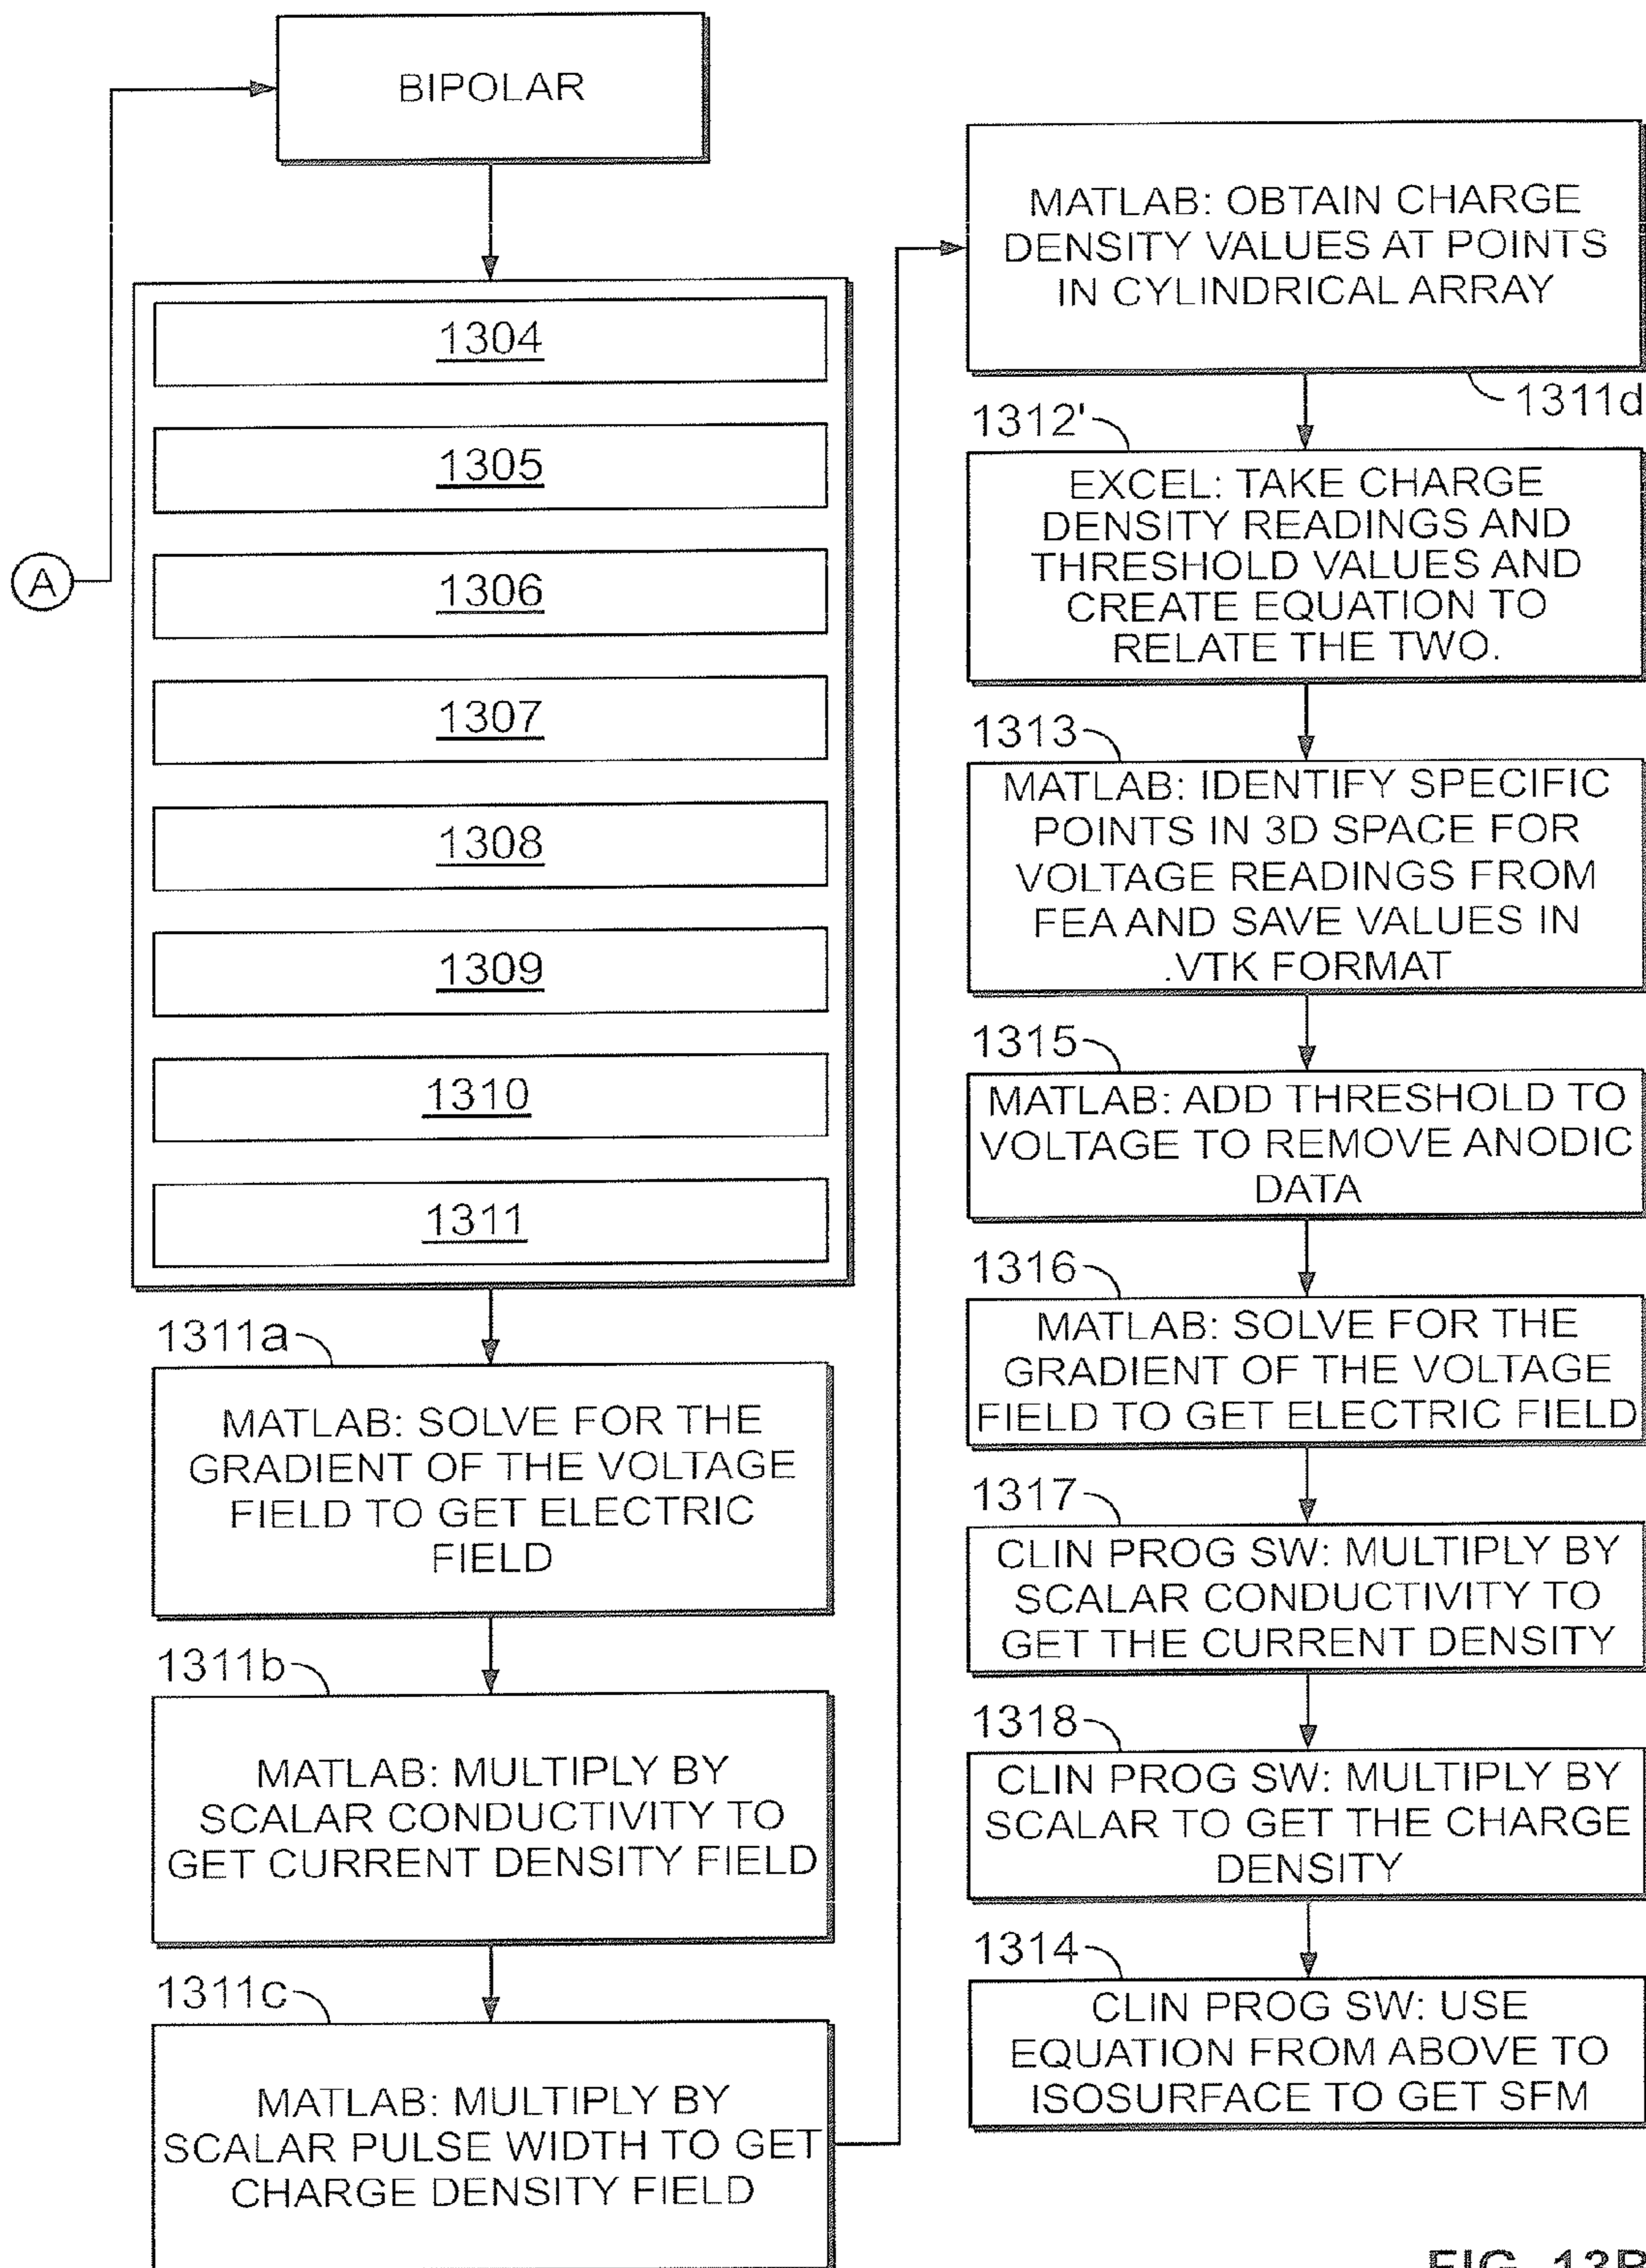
A

BIPOLAR

1304

1305

1306

1307

1308

1309

1310

1311

1311a

MATLAB: SOLVE FOR THE GRADIENT OF THE VOLTAGE FIELD TO GET ELECTRIC FIELD

1311b

MATLAB: MULTIPLY BY SCALAR CONDUCTIVITY TO GET CURRENT DENSITY FIELD

1311c

MATLAB: MULTIPLY BY SCALAR PULSE WIDTH TO GET CHARGE DENSITY FIELD

MATLAB: OBTAIN CHARGE DENSITY VALUES AT POINTS IN CYLINDRICAL ARRAY

1311d

1312'

EXCEL: TAKE CHARGE DENSITY READINGS AND THRESHOLD VALUES AND CREATE EQUATION TO RELATE THE TWO.

1313

MATLAB: IDENTIFY SPECIFIC POINTS IN 3D SPACE FOR VOLTAGE READINGS FROM FEA AND SAVE VALUES IN .VTK FORMAT

1315

MATLAB: ADD THRESHOLD TO VOLTAGE TO REMOVE ANODIC DATA

1316

MATLAB: SOLVE FOR THE GRADIENT OF THE VOLTAGE FIELD TO GET ELECTRIC FIELD

1317

CLIN PROG SW: MULTIPLY BY SCALAR CONDUCTIVITY TO GET THE CURRENT DENSITY

1318

CLIN PROG SW: MULTIPLY BY SCALAR TO GET THE CHARGE DENSITY

1314

CLIN PROG SW: USE EQUATION FROM ABOVE TO ISOSURFACE TO GET SFM

FIG. 13B